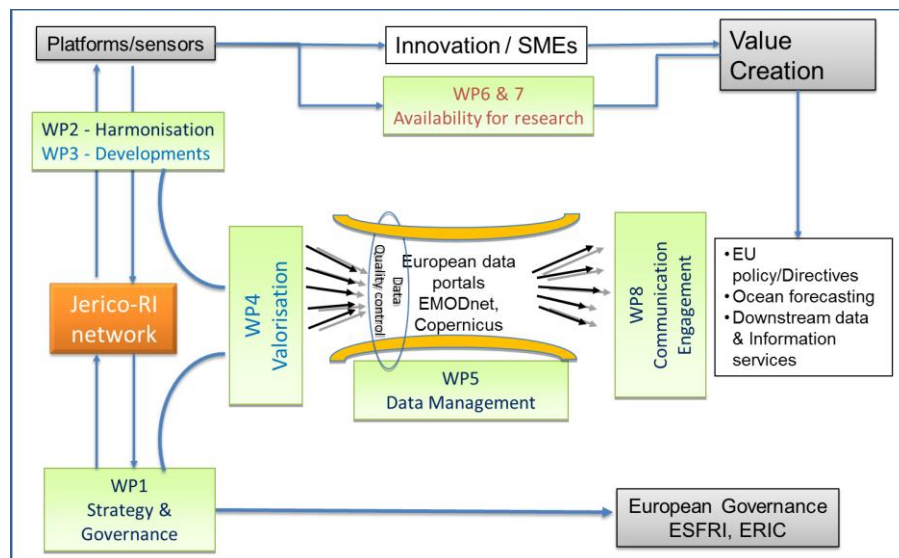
Platforms/sensors

Innovation / SMEs

Value Creation

WP6 & 7
Availability for research

WP2 - Harmonisation
WP3 - Developments

Jerico-RI network

WP4
Valorisation

Data Quality control

European data portals EMODnet, Copernicus

WP5
Data Management

WP8
Communication Engagement

• EU policy/Directives
• Ocean forecasting
• Downstream data & Information services

WP1
Strategy & Governance

European Governance
ESFRI, ERIC